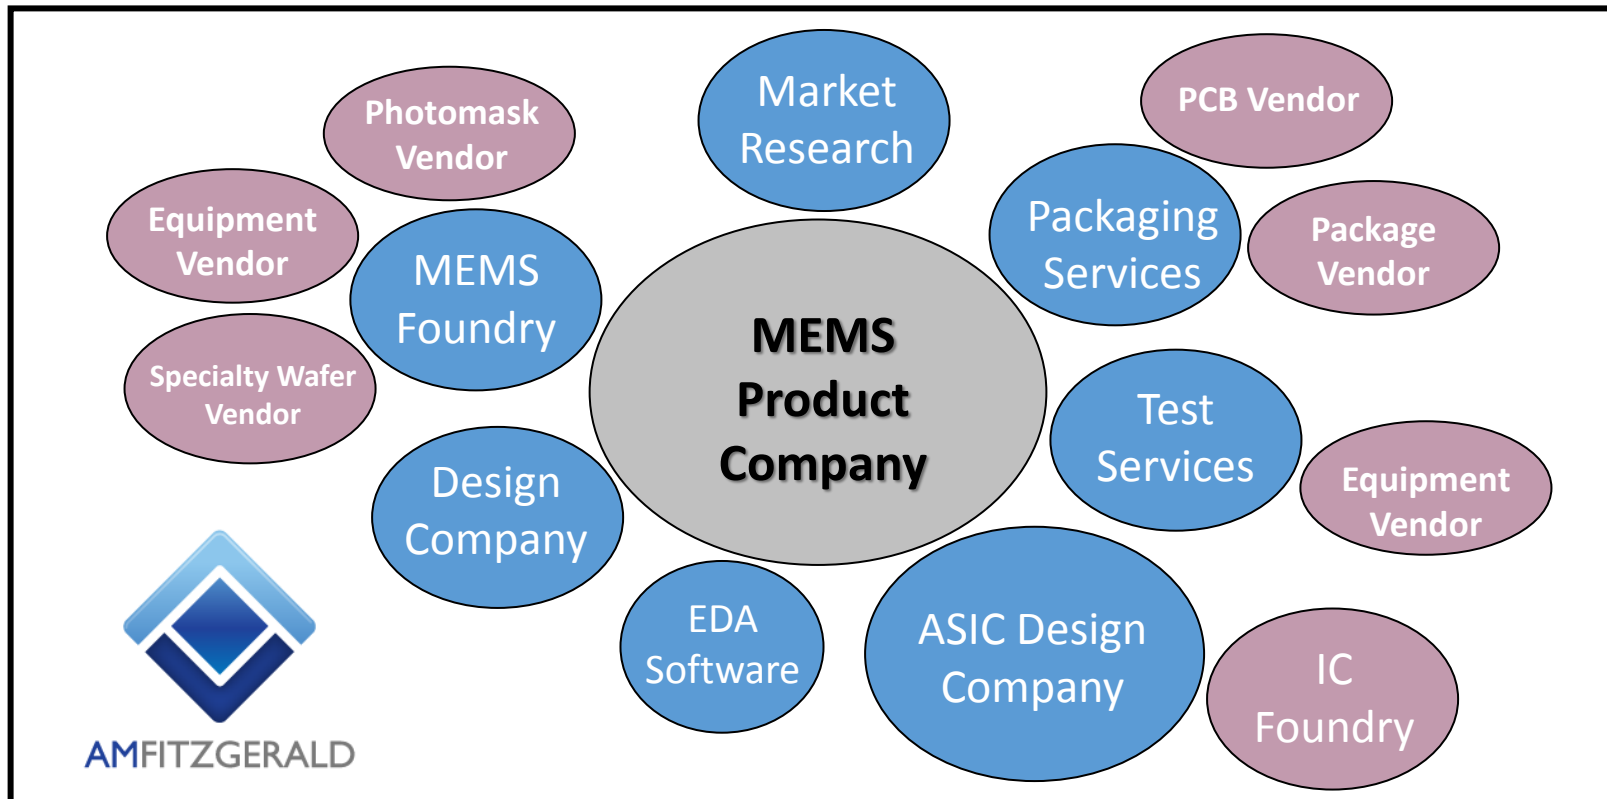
Photomask Vendor

Market Research

PCB Vendor

Equipment Vendor

MEMS Foundry

Packaging Services

Package Vendor

MEMS Product Company

Specialty Wafer Vendor

Test Services

Design Company

Equipment Vendor

EDA Software

ASIC Design Company

IC Foundry

AMFITZGERALD